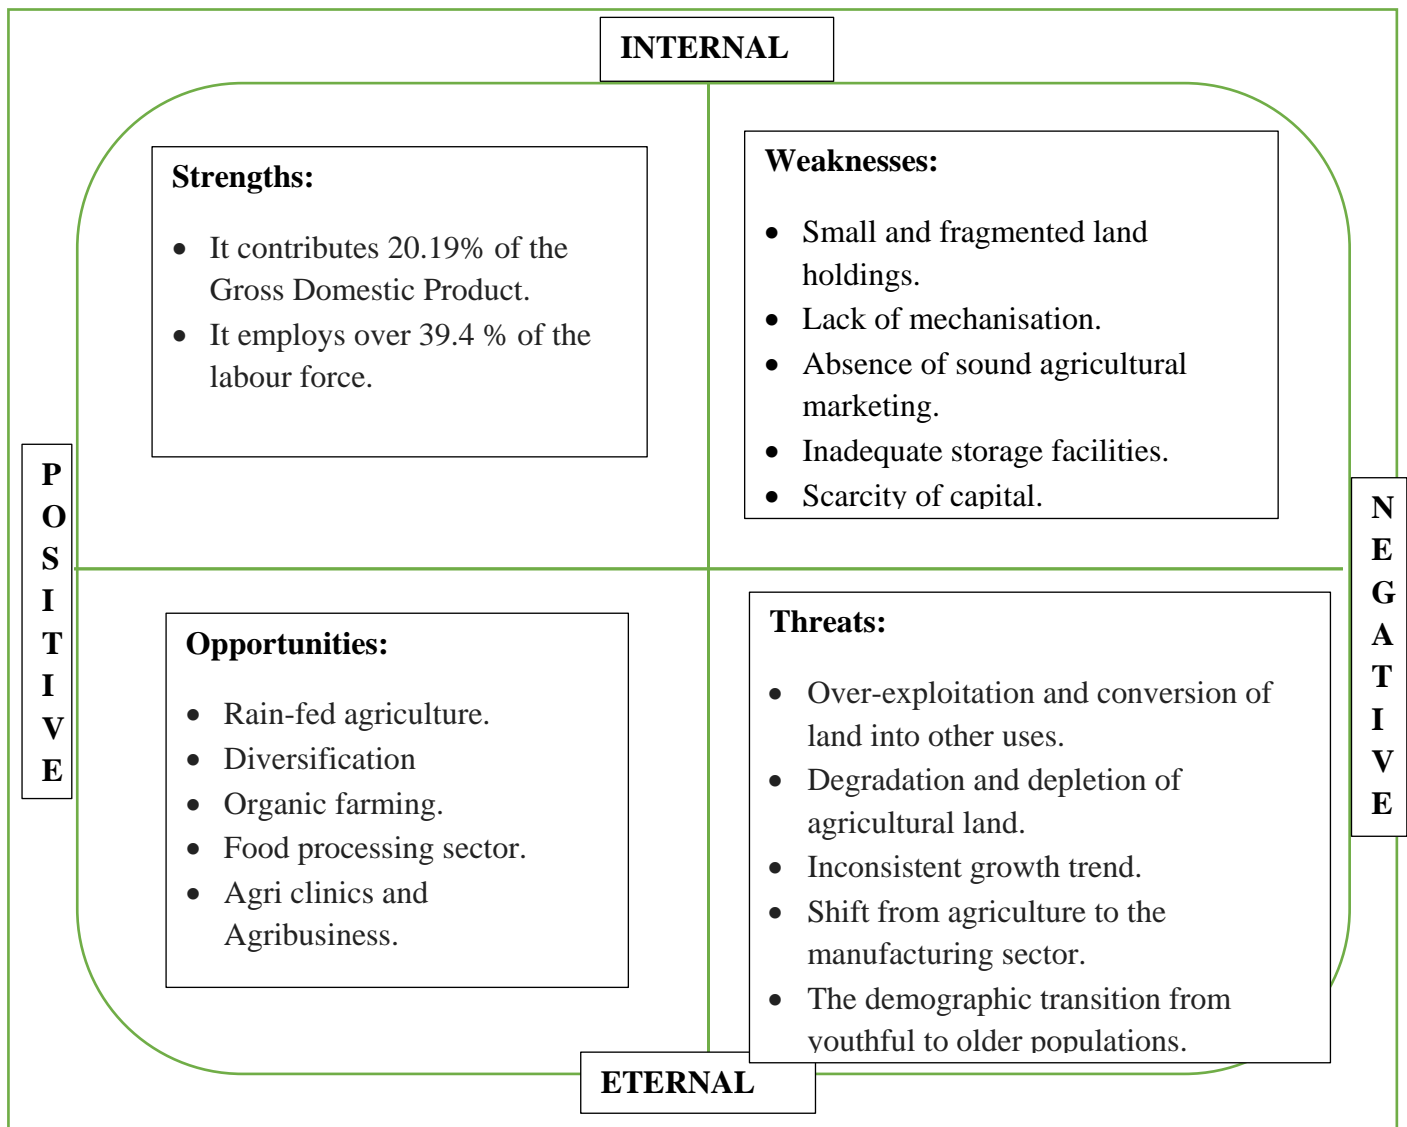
INTERNAL

Strengths:

- It contributes 20.19% of the Gross Domestic Product.
- It employs over 39.4 % of the labour force.

Weaknesses:

- Small and fragmented land holdings.
- Lack of mechanisation.
- Absence of sound agricultural marketing.
- Inadequate storage facilities.
- Scarcity of capital.

POSITIVE

NEGATIVE

Opportunities:

- Rain-fed agriculture.
- Diversification
- Organic farming.
- Food processing sector.
- Agri clinics and Agribusiness.

Threats:

- Over-exploitation and conversion of land into other uses.
- Degradation and depletion of agricultural land.
- Inconsistent growth trend.
- Shift from agriculture to the manufacturing sector.
- The demographic transition from youthful to older populations.

ETERNAL